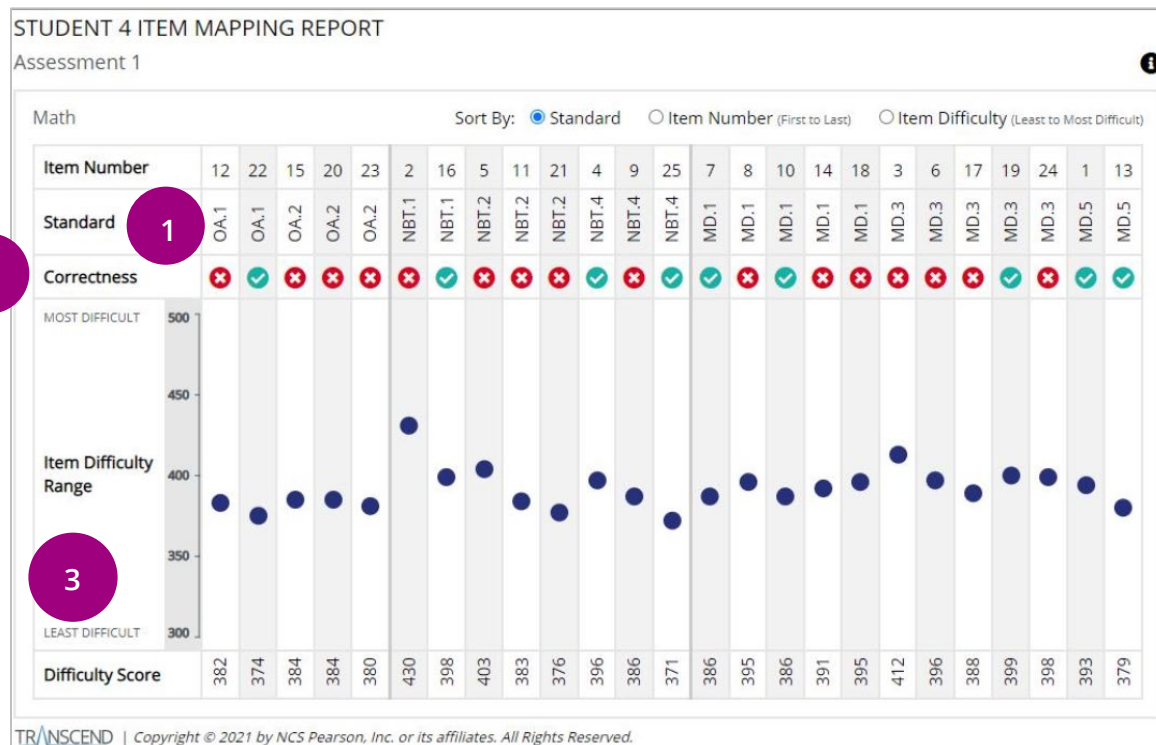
STUDENT 4 ITEM MAPPING REPORT
Assessment 1

Math

Sort By: Standard   Item Number (First to Last)   Item Difficulty (Least to Most Difficult)

| Item Number | 12 | 22 | 15 | 20 | 23 | 2 | 16 | 5 | 11 | 21 | 4 | 9 | 25 | 7 | 8 | 10 | 14 | 18 | 3 | 6 | 17 | 19 | 24 | 1 | 13 |
|---|---|---|---|---|---|---|---|---|---|---|---|---|---|---|---|---|---|---|---|---|---|---|---|---|---|
| Standard | OA.1 | OA.1 | OA.2 | OA.2 | OA.2 | NBT.1 | NBT.1 | NBT.2 | NBT.2 | NBT.2 | NBT.4 | NBT.4 | NBT.4 | MD.1 | MD.1 | MD.1 | MD.1 | MD.1 | MD.3 | MD.3 | MD.3 | MD.3 | MD.3 | MD.5 | MD.5 |
| Correctness | | | | | | | | | | | | | | | | | | | | | | | | | |
| Difficulty Score | 382 | 374 | 384 | 384 | 380 | 430 | 398 | 403 | 383 | 376 | 396 | 386 | 371 | 386 | 395 | 386 | 391 | 395 | 412 | 396 | 388 | 399 | 398 | 393 | 379 |

1

3

MOST DIFFICULT
500
450
Item Difficulty Range
400
350
LEAST DIFFICULT
300

TRANSCEND | Copyright © 2021 by NCS Pearson, Inc. or its affiliates. All Rights Reserved.